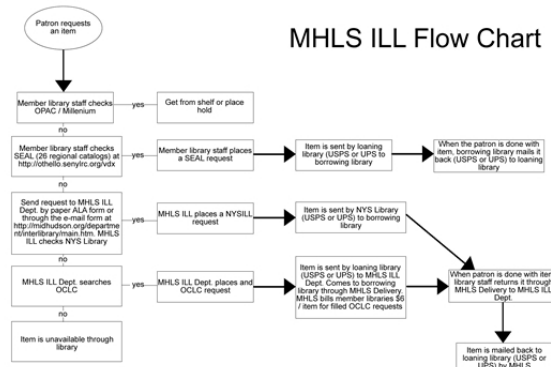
Patron requests an item

MHLS ILL Flow Chart

Member library staff checks OPAC / Millenium

yes

Get from shelf or place hold

no

Member library staff checks SEAL (26 regional catalogs) at http://othello.senylrc.org/vdx

yes

Member library staff places a SEAL request

Item is sent by loaning library (USPS or UPS to borrowing library

When the patron is done with item, borrowing library mails it back (USPS or UPS) to loaning library

no

Send request to MHLS ILL Dept. by paper ALA form or through the e-mail form at http://midhudson.org/department/interlibrary/main.htm. MHLS ILL checks NYS Library

yes

MHLS ILL places a NYSILL request

Item is sent by NYS Library (USPS or UPS) to borrowing library

no

MHLS ILL Dept. searches OCLC

yes

MHLS ILL Dept. places and OCLC request

Item is sent by loaning library (USPS or UPS) to MHLS ILL Dept. Comes to borrowing library through MHLS Delivery. MHLS bills member libraries $6 / item for filled OCLC requests

When patron is done with iter library staff returns it through MHLS Delivery to MHLS ILL Dept.

no

Item is unavailable through library

Item is mailed back to loaning library (USPS or UPS) by MHLS